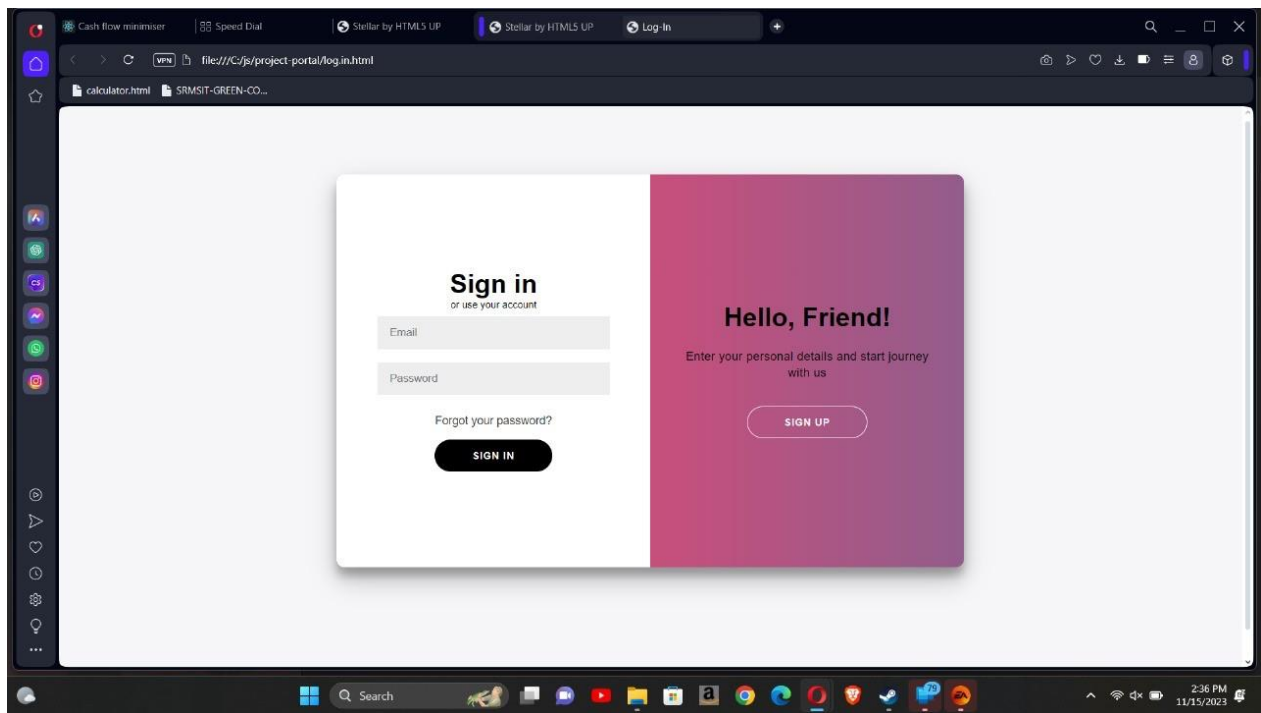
Cash flow minimiser
Speed Dial
Stellar by HTML5 UP
Stellar by HTML5 UP
Log-In

VPN file:///C:/js/project-portal/log.in.html

calculator.html
SRMSIT-GREEN-CO...

Sign in
or use your account
Email
Password
Forgot your password?
SIGN IN

Hello, Friend!
Enter your personal details and start journey with us
SIGN UP

Search
79
2:36 PM
11/15/2023